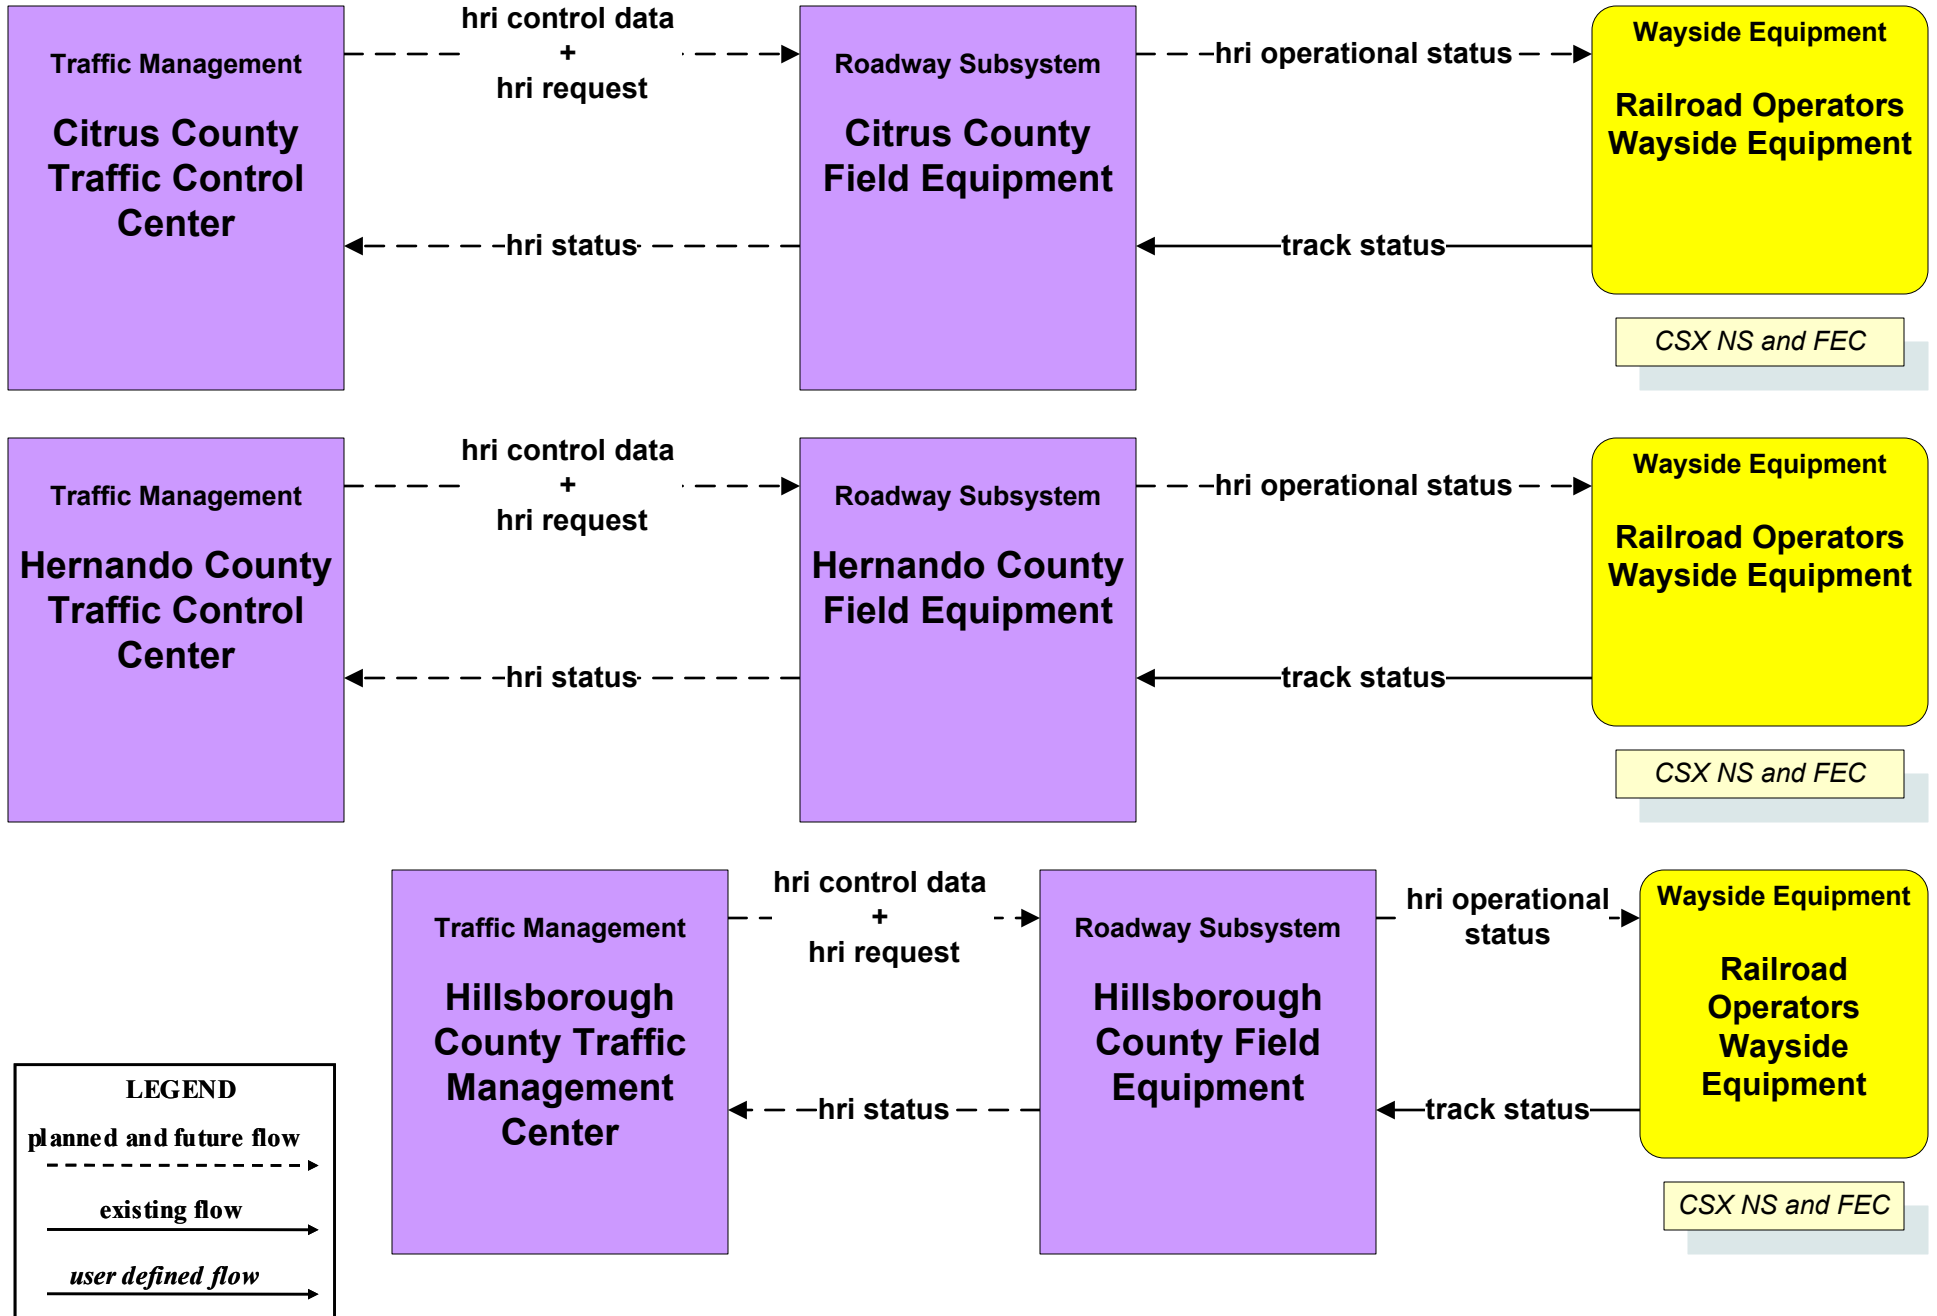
Traffic Management

Citrus County Traffic Control Center

hri control data
+
hri request

hri status

Roadway Subsystem

Citrus County Field Equipment

hri operational status

track status

Wayside Equipment

Railroad Operators Wayside Equipment

CSX NS and FEC

Traffic Management

Hernando County Traffic Control Center

hri control data
+
hri request

hri status

Roadway Subsystem

Hernando County Field Equipment

hri operational status

track status

Wayside Equipment

Railroad Operators Wayside Equipment

CSX NS and FEC

Traffic Management

Hillsborough County Traffic Management Center

hri control data
+
hri request

hri status

Roadway Subsystem

Hillsborough County Field Equipment

hri operational status

track status

Wayside Equipment

Railroad Operators Wayside Equipment

CSX NS and FEC

LEGEND
planned and future flow
existing flow
user defined flow